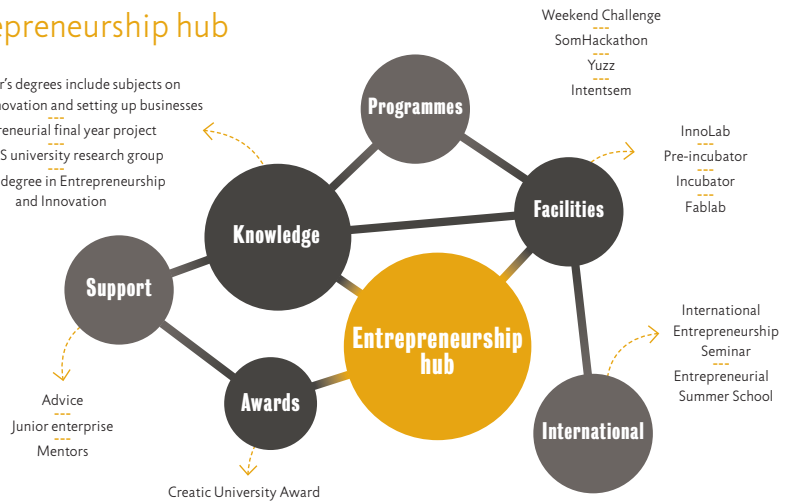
epreneurship hub

r's degrees include subjects on novation and setting up businesses
reneurial final year project
S university research group
degree in Entrepreneurship and Innovation

Weekend Challenge
SomHackathon
Yuzz
Intentsem

Programmes

InnoLab
Pre-incubator
Incubator
Fablab

Knowledge

Facilities

Support

Entrepreneurship hub

International Entrepreneurship Seminar
Entrepreneurial Summer School

Advice
Junior enterprise
Mentors

Awards

International

Creatic University Award